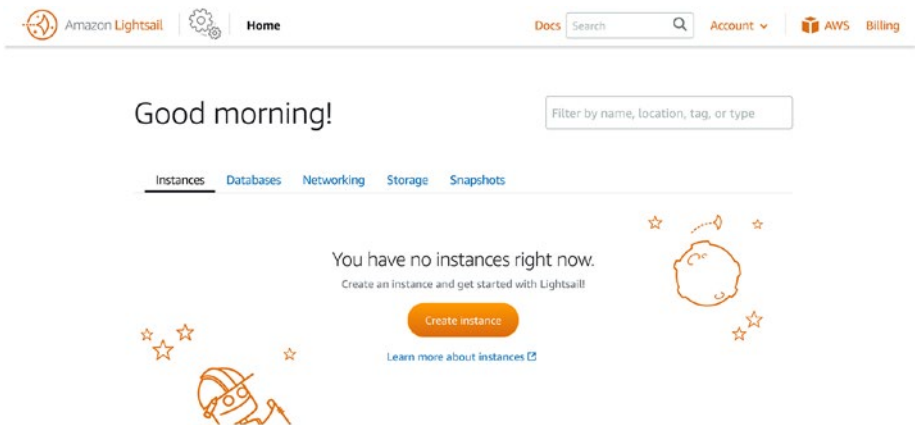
Amazon Lightsail Home Docs Search Account AWS Billing

Good morning!

Filter by name, location, tag, or type

Instances Databases Networking Storage Snapshots

You have no instances right now.

Create an instance and get started with Lightsail!

Create instance

Learn more about instances